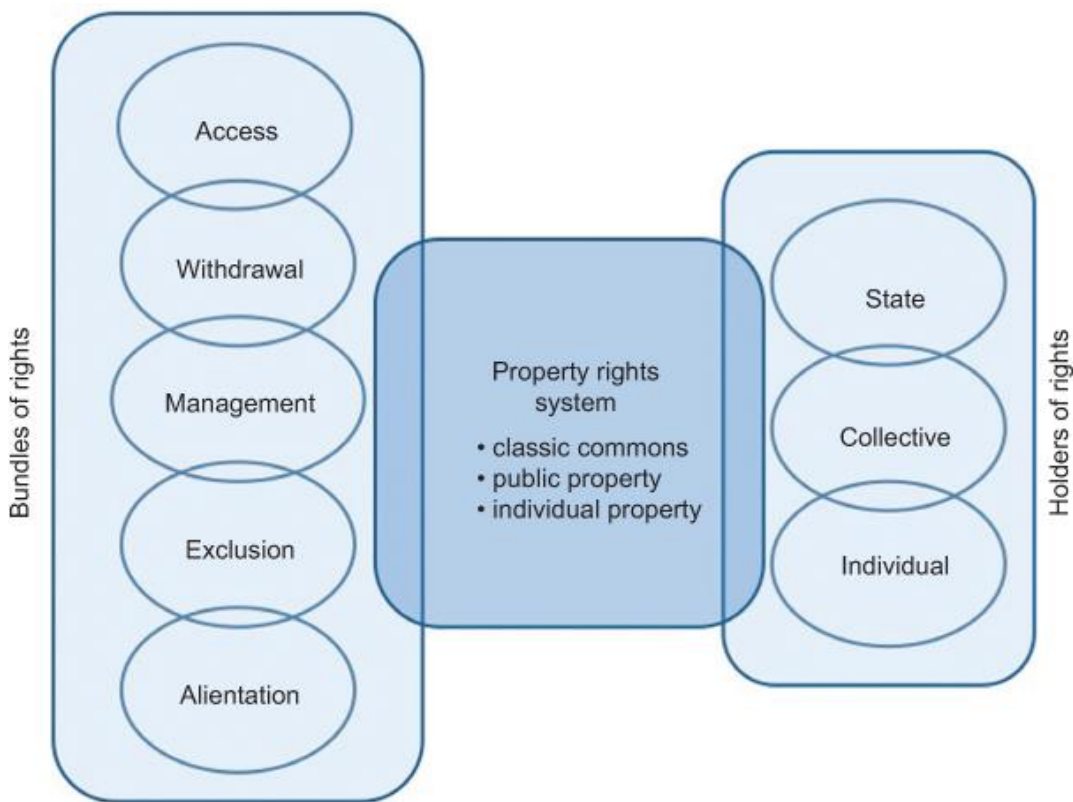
Bundles of rights

Access

Withdrawal

Management

Exclusion

Alientation

Property rights system

• classic commons
• public property
• individual property

State

Collective

Individual

Holders of rights